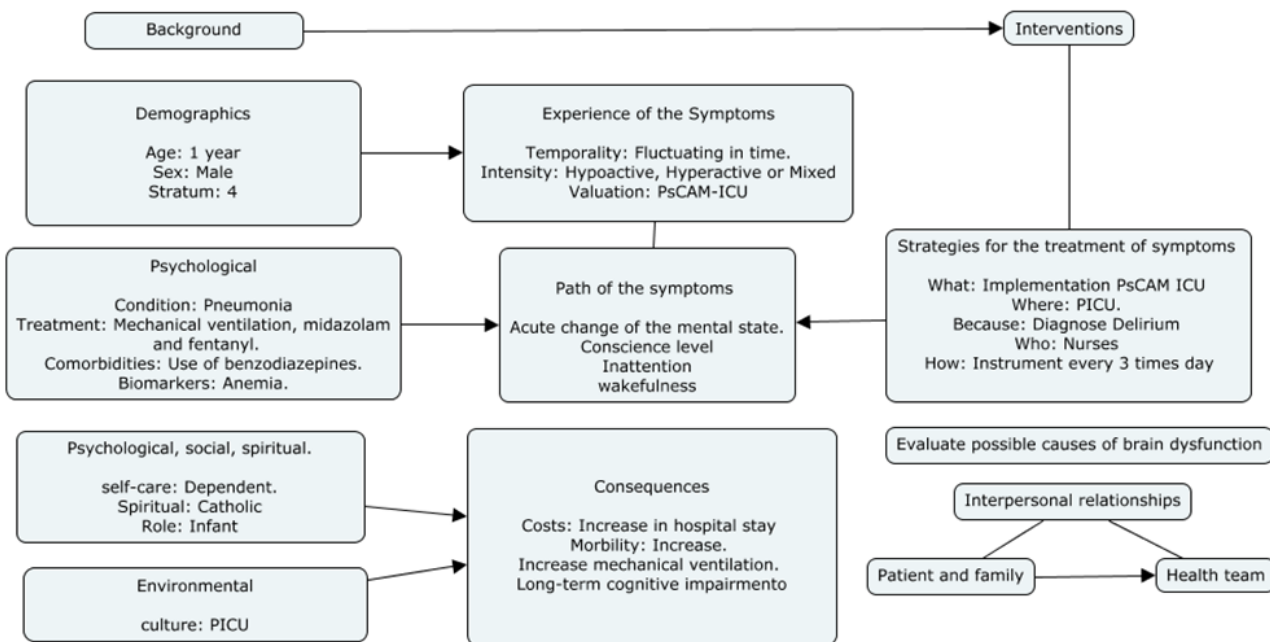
Background

Interventions

Demographics

Age: 1 year
Sex: Male
Stratum: 4

Experience of the Symptoms

Temporality: Fluctuating in time.
Intensity: Hypoactive, Hyperactive or Mixed
Valuation: PsCAM-ICU

Psychological

Condition: Pneumonia
Treatment: Mechanical ventilation, midazolam and fentanyl.
Comorbidities: Use of benzodiazepines.
Biomarkers: Anemia.

Path of the symptoms

Acute change of the mental state.
Conscience level
Inattention
wakefulness

Strategies for the treatment of symptoms

What: Implementation PsCAM ICU
Where: PICU.
Because: Diagnose Delirium
Who: Nurses
How: Instrument every 3 times day

Psychological, social, spiritual.

self-care: Dependent.
Spiritual: Catholic
Role: Infant

Consequences

Costs: Increase in hospital stay
Morbility: Increase.
Increase mechanical ventilation.
Long-term cognitive impairmento

Evaluate possible causes of brain dysfunction

Interpersonal relationships

Environmental

culture: PICU

Patient and family

Health team